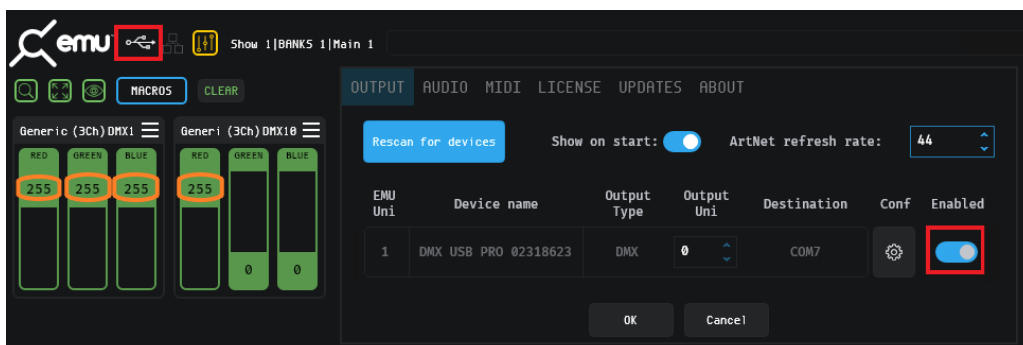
emu

Show 1|BANKS 1|Main 1

MACROS CLEAR

Generic (3Ch) DMX1

RED GREEN BLUE

255 255 255

Generi (3Ch) DMX10

RED GREEN BLUE

255

0 0

OUTPUT AUDIO MIDI LICENSE UPDATES ABOUT

Rescan for devices

Show on start:

ArtNet refresh rate: 44

| EMU Uni | Device name | Output Type | Output Uni | Destination | Conf | Enabled |
|---|---|---|---|---|---|---|
| 1 | DMX USB PRO 02318623 | DMX | 0 | COM7 | | |

OK Cancel